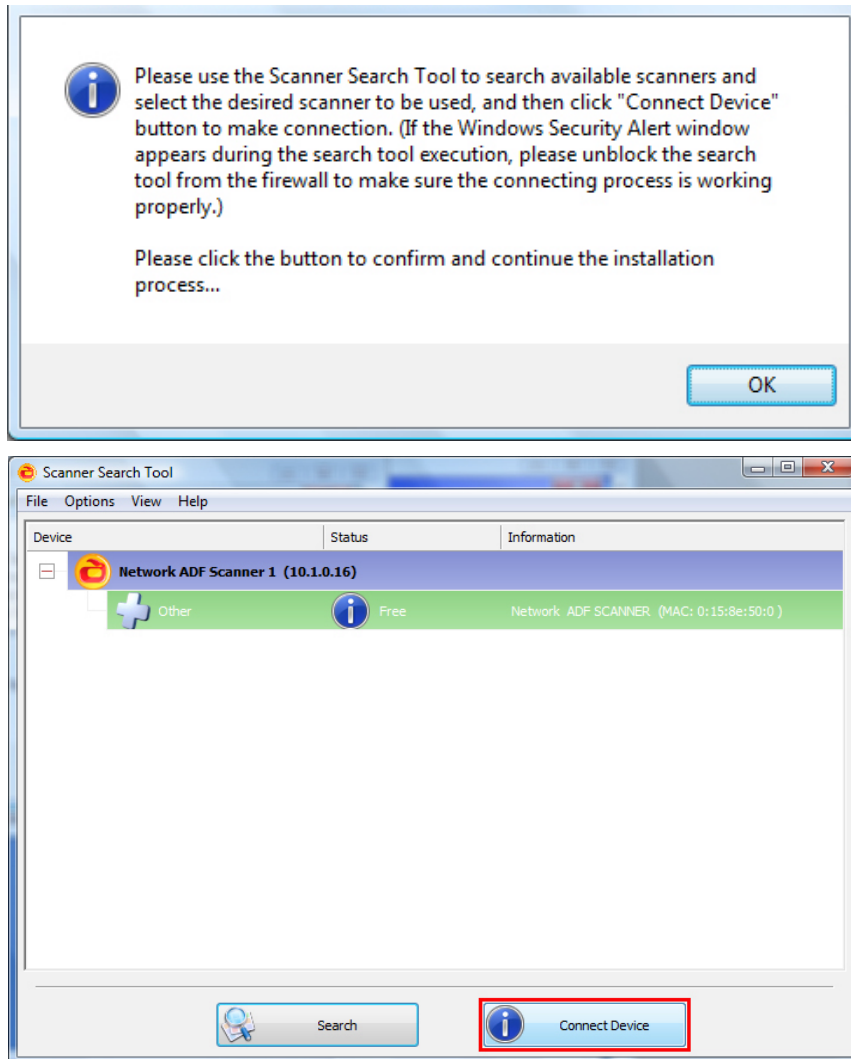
Please use the Scanner Search Tool to search available scanners and select the desired scanner to be used, and then click "Connect Device" button to make connection. (If the Windows Security Alert window appears during the search tool execution, please unblock the search tool from the firewall to make sure the connecting process is working properly.)

Please click the button to confirm and continue the installation process...

OK

Scanner Search Tool

File Options View Help

| Device | Status | Information |
|---|---|---|
| Network ADF Scanner 1 (10.1.0.16) | | |
| Other | Free | Network ADF SCANNER (MAC: 0:15:8e:50:0 ) |

Search

Connect Device